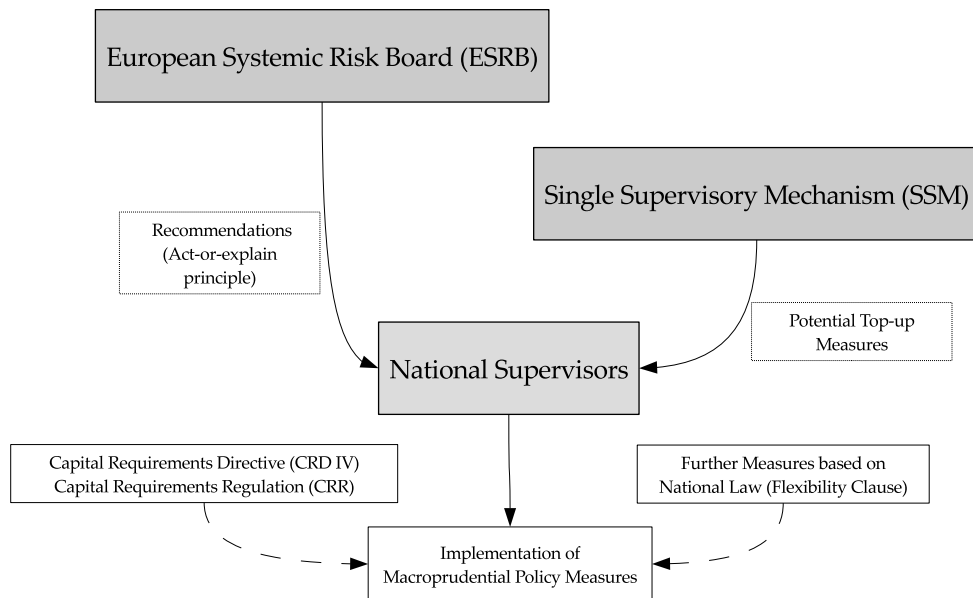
European Systemic Risk Board (ESRB)

Single Supervisory Mechanism (SSM)

Recommendations (Act-or-explain principle)

Potential Top-up Measures

National Supervisors

Capital Requirements Directive (CRD IV)
Capital Requirements Regulation (CRR)

Further Measures based on National Law (Flexibility Clause)

Implementation of Macroprudential Policy Measures